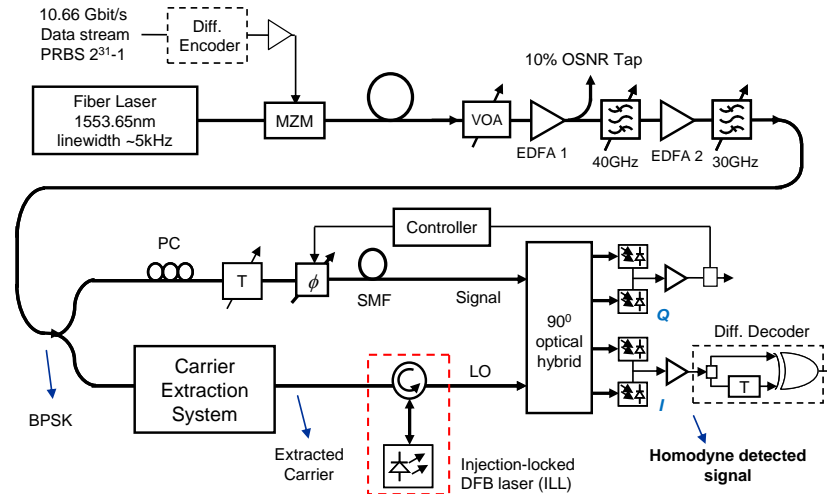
10.66 Gbit/s Data stream PRBS $2^{31}$-1

Diff. Encoder

Fiber Laser 1553.65nm linewidth ~5kHz

MZM

VOA

10% OSNR Tap

EDFA 1

40GHz

EDFA 2

30GHz

Controller

PC

T

$\phi$

SMF

Signal

$90^0$ optical hybrid

Q

Diff. Decoder

T

Carrier Extraction System

LO

I

BPSK

Extracted Carrier

Injection-locked DFB laser (ILL)

Homodyne detected signal